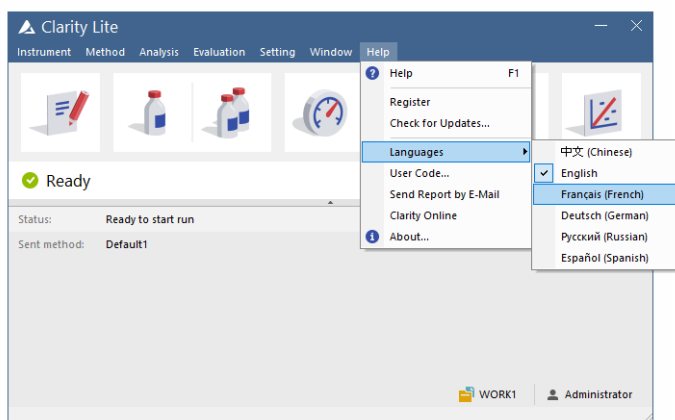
Clarity Lite

Instrument Method Analysis Evaluation Setting Window Help

Ready

Status: Ready to start run

Sent method: Default1

Help F1
Register
Check for Updates...
Languages
User Code...
Send Report by E-Mail
Clarity Online
About...

中文 (Chinese)
English
Français (French)
Deutsch (German)
Русский (Russian)
Español (Spanish)

WORK1 Administrator